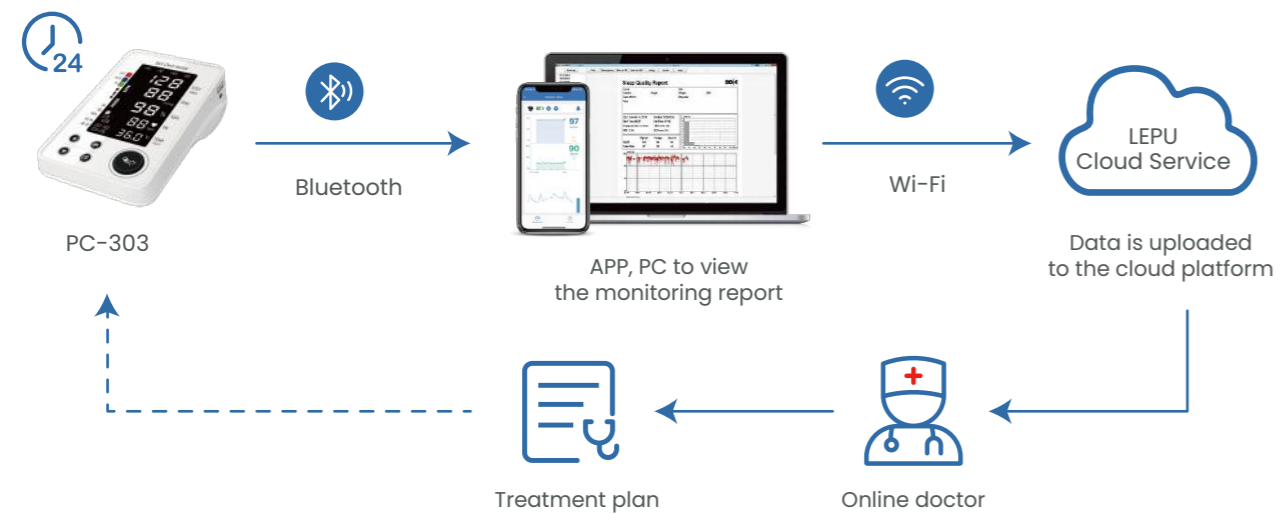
24

128
98
99
36.0

PC-303

Bluetooth

Sleep Quality Report

97
90

APP, PC to view the monitoring report

Wi-Fi

LEPU Cloud Service

Data is uploaded to the cloud platform

Treatment plan

Online doctor